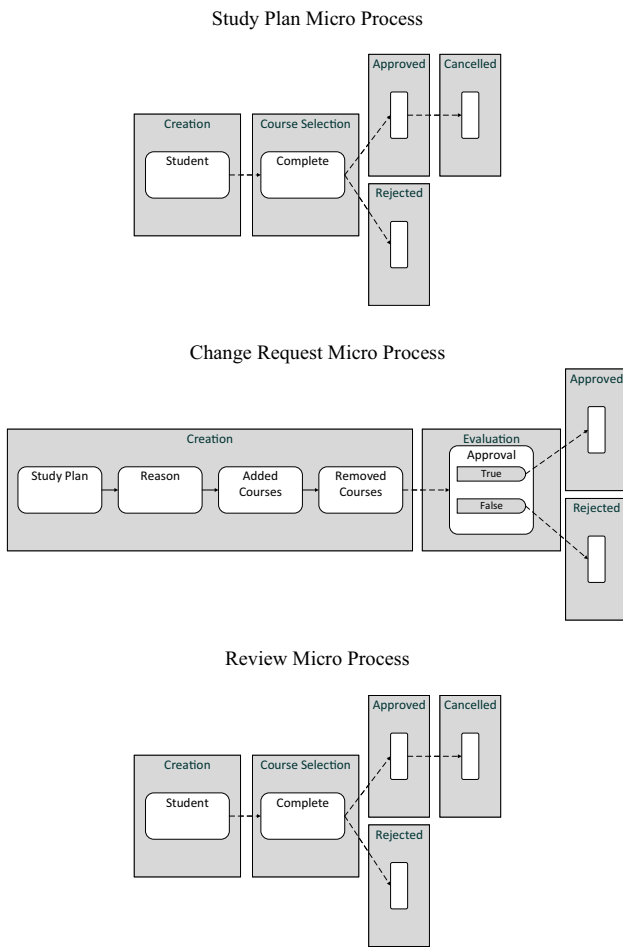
Study Plan Micro Process

Approved

Cancelled

Creation

Course Selection

Student

Complete

Rejected

Change Request Micro Process

Approved

Creation

Evaluation

Approval

Study Plan

Reason

Added Courses

Removed Courses

True

False

Rejected

Review Micro Process

Approved

Cancelled

Creation

Course Selection

Student

Complete

Rejected